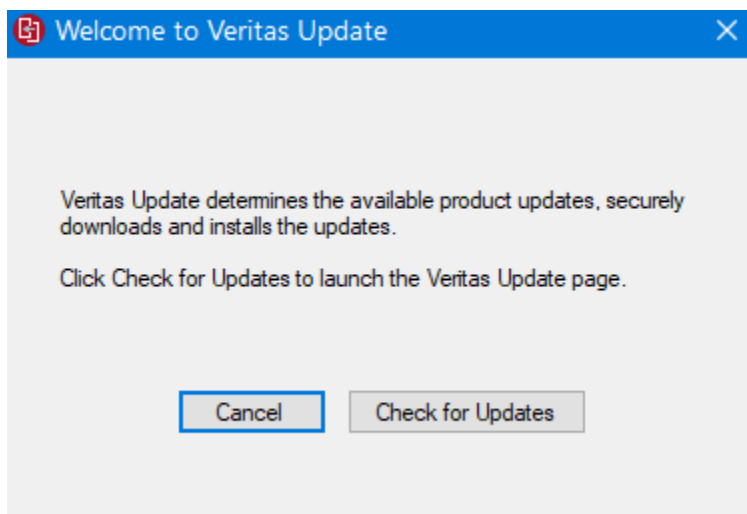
Welcome to Veritas Update

Veritas Update determines the available product updates, securely downloads and installs the updates.

Click Check for Updates to launch the Veritas Update page.

Cancel

Check for Updates